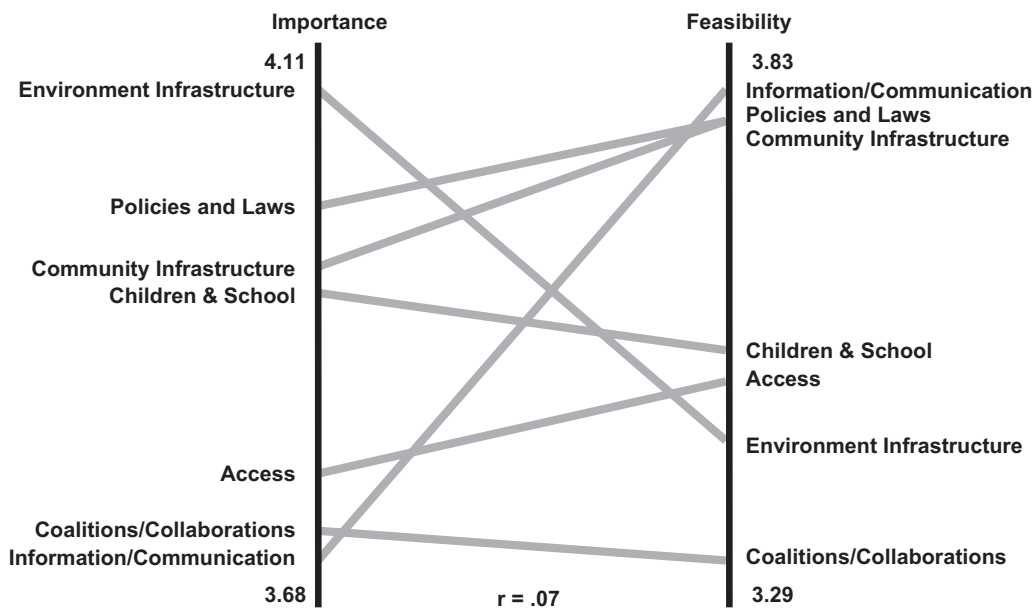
Importance

Feasibility

4.11

3.83

Environment Infrastructure

Information/Communication
Policies and Laws
Community Infrastructure

Policies and Laws

Community Infrastructure
Children & School

Children & School
Access

Environment Infrastructure

Access

Coalitions/Collaborations
Information/Communication

Coalitions/Collaborations

3.68

r = .07

3.29